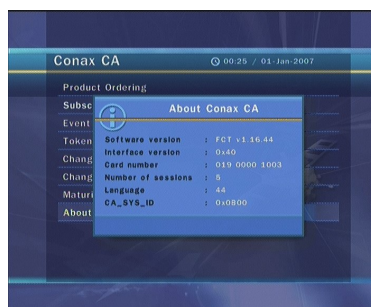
Conax CA

00:25 / 01-Jan-2007

Product Ordering

Subsc

Event

Token

Chang

Chang

Maturi

About

About Conax CA

| | | |
|---|---|---|
| Software version | : | FCT v1.16.44 |
| Interface version | : | 0x40 |
| Card number | : | 019 0000 1003 |
| Number of sessions | : | 5 |
| Lenguage | : | 44 |
| CA_SYS_ID | : | 0x0800 |